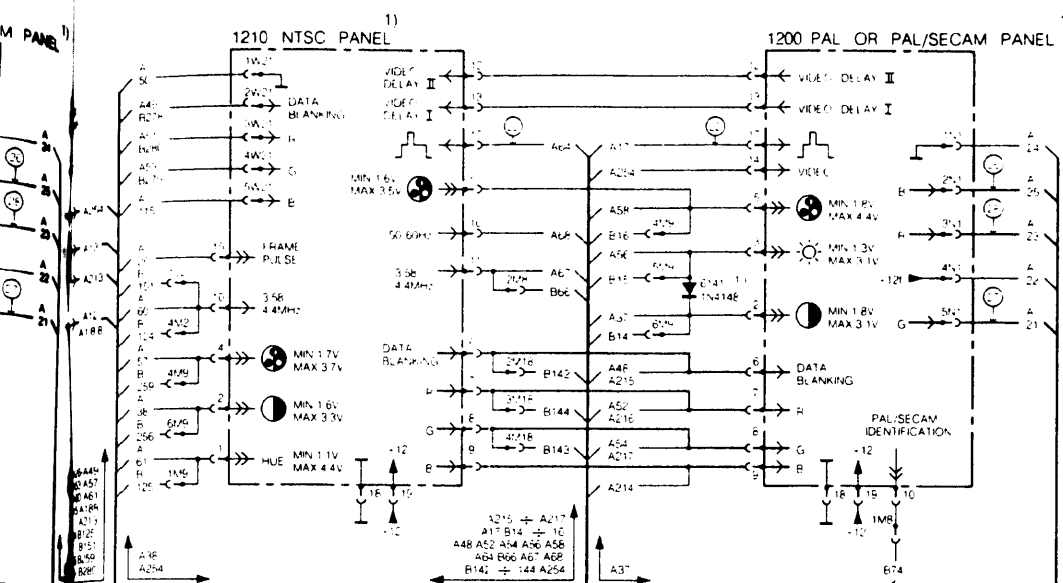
M PANEL 1)

1)
1210 NTSC PANEL

1200 PAL OR PAL/SECAM PANEL

A 50
1W21
A48 B2??
2W21
DATA BLANKING
A51 B2??
3W21
R
A55 B2??
4W21
G
A 115
5W21
B

A 24
A 23
A 22
A 21
A254
A17
A213
A14 A188

A ??
15 FRAME PULSE
B 151
A 60
10 3.58 4.4MHz
B 2?4
4M2
A 57
4 MIN 1.7V MAX 3.7V
B 259
4M9
A 38
2 MIN 1.6V MAX 3.3V
B 256
6M9
A 61
1 HUE MIN 1.1V MAX 4.4V
B 125
1M9

A44 A57 A61 A189 A213 B12? B151 B159 B28?

A38 A254

VIDEO DELAY II
VIDEO DELAY I
A64
A17
MIN 1.6V MAX 3.5V
A254
A58
B16
4M9
50/60Hz
A68
3.58 4.4MHz
2M8
A67
B66
A56
B15
5M9
D141 1N4148
A37
B14
6M9
DATA BLANKING
2M18
B142
A48 A215
R
3M18
B144
A52 A216
G
4M18
B143
A54 A217
B
A214
-12
18 19
-12
A215 ÷ A217
A17 B14 ÷ 16
A48 A52 A54 A56 A58
A64 B66 A67 A68
B142 ÷ 144 A254
A37

VIDEO DELAY II
VIDEO DELAY I
14 VIDEO
MIN 1.8V MAX 4.4V
MIN 1.3V MAX 3.1V
MIN 1.8V MAX 3.1V
6 DATA BLANKING
7 R
6 G
9 B
PAL/SECAM IDENTIFICATION
-12
18 19 10
1M8
-12
B74

1N1
A 24
2N1
B
A 25
3N1
R
A 23
4N1
-12
A 22
5N1
G
A 21